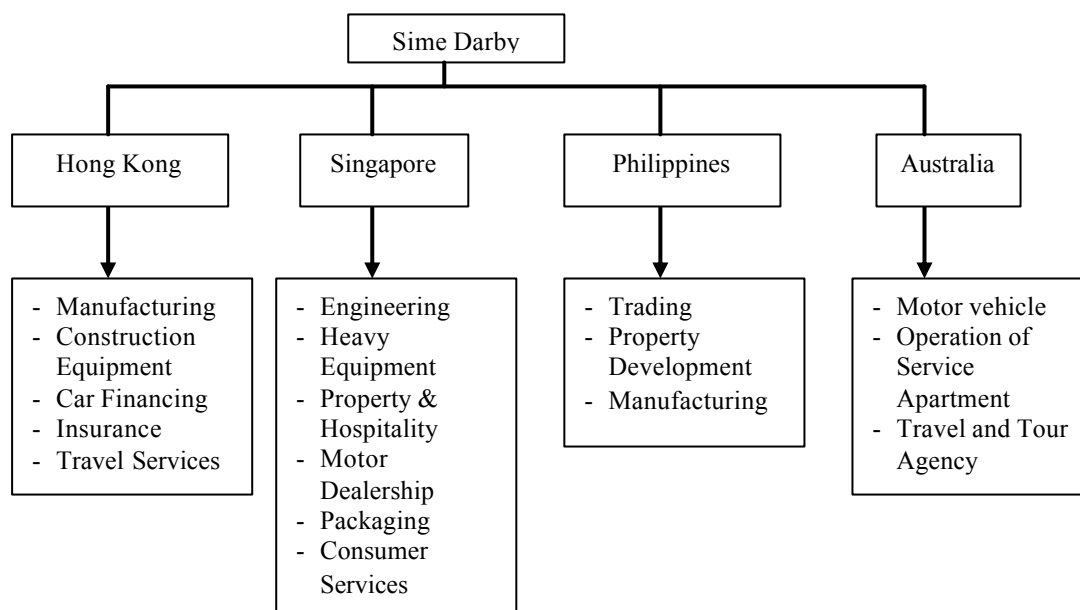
Sime Darby

Hong Kong

Singapore

Philippines

Australia

- Manufacturing
- Construction Equipment
- Car Financing
- Insurance
- Travel Services

- Engineering
- Heavy Equipment
- Property & Hospitality
- Motor Dealership
- Packaging
- Consumer Services

- Trading
- Property Development
- Manufacturing

- Motor vehicle
- Operation of Service Apartment
- Travel and Tour Agency